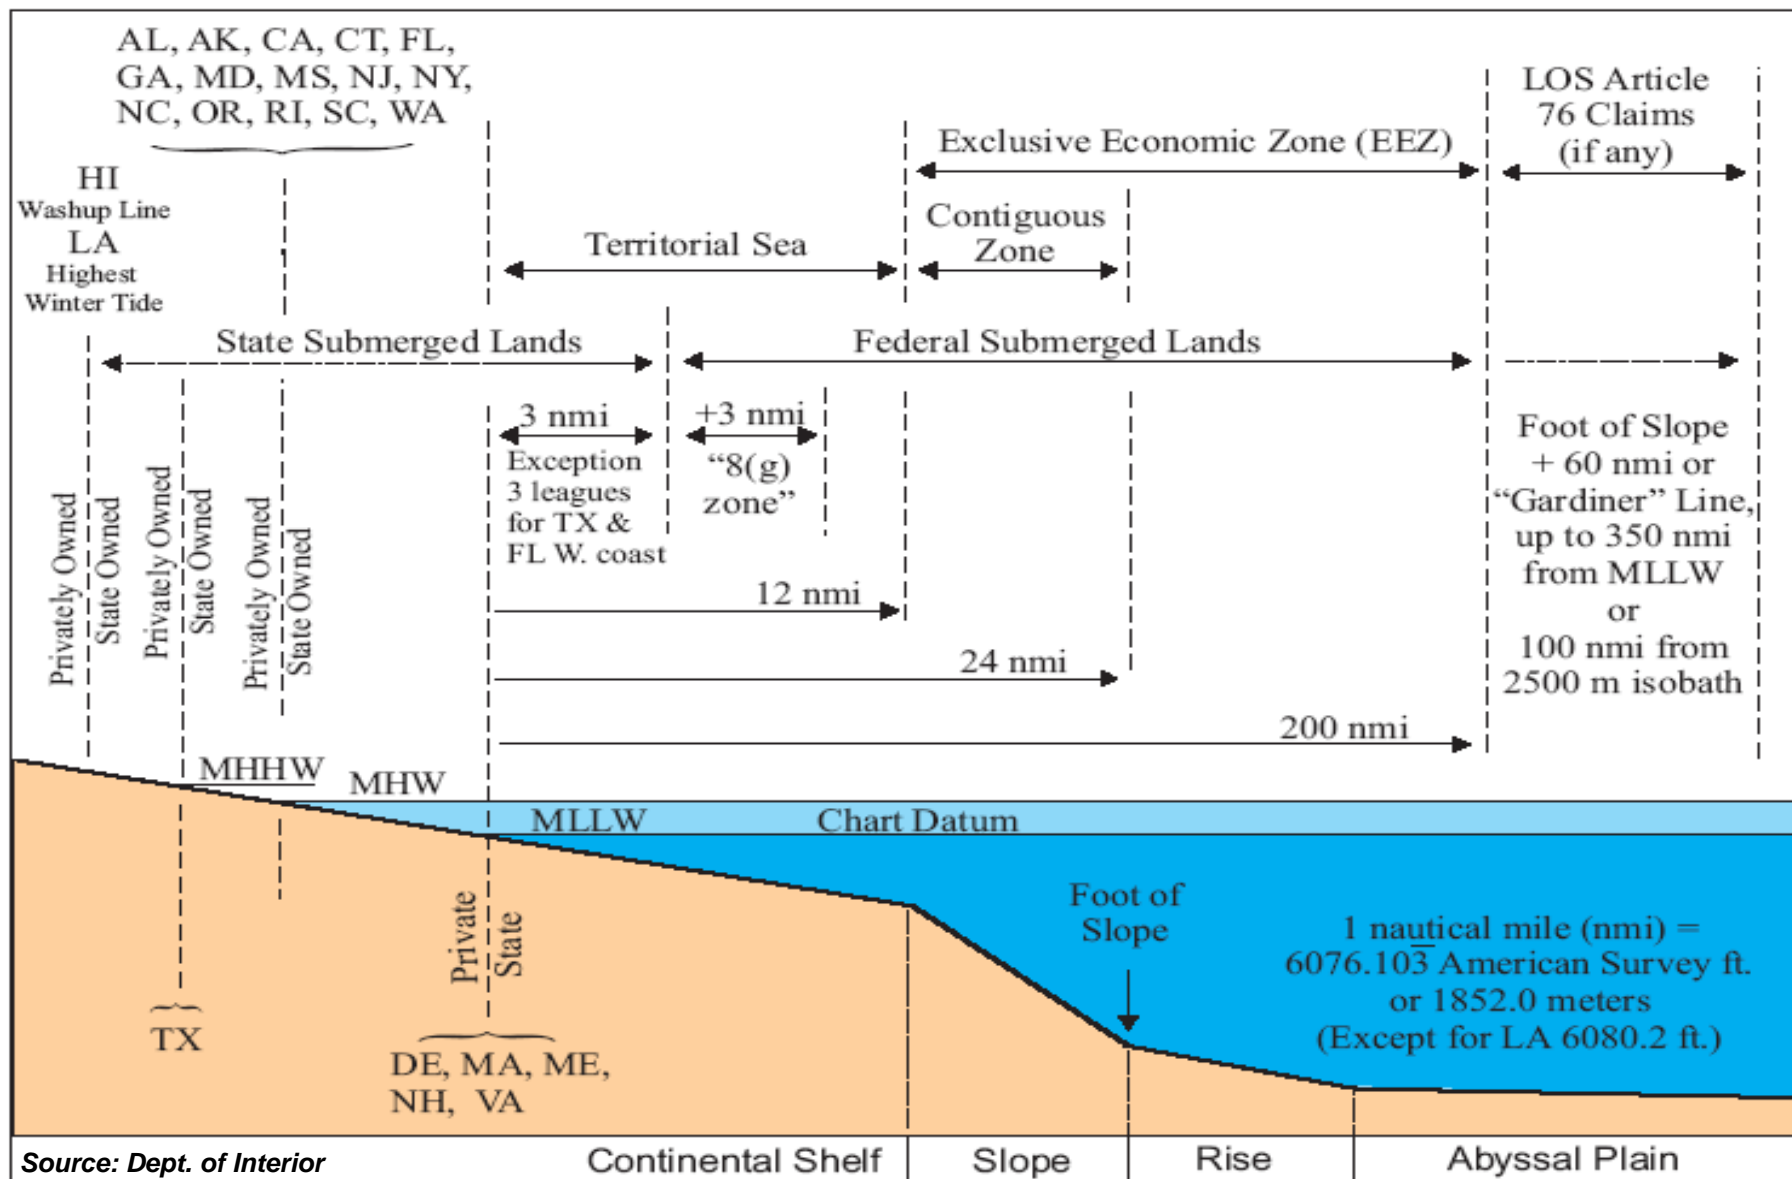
AL, AK, CA, CT, FL, GA, MD, MS, NJ, NY, NC, OR, RI, SC, WA

HI
Washup Line
LA
Highest
Winter Tide

Territorial Sea

Exclusive Economic Zone (EEZ)

Contiguous Zone

LOS Article 76 Claims (if any)

State Submerged Lands

Federal Submerged Lands

Privately Owned
State Owned
Privately Owned
State Owned
Privately Owned
State Owned

3 nmi
Exception 3 leagues for TX & FL W. coast

+3 nmi
"8(g) zone"

12 nmi

24 nmi

200 nmi

Foot of Slope + 60 nmi or "Gardiner" Line, up to 350 nmi from MLLW or 100 nmi from 2500 m isobath

MHHW
MHW
MLLW
Chart Datum

Private
State

TX

DE, MA, ME, NH, VA

Foot of Slope

1 nautical mile (nmi) = 6076.103 American Survey ft. or 1852.0 meters (Except for LA 6080.2 ft.)

Source: Dept. of Interior

Continental Shelf
Slope
Rise
Abyssal Plain